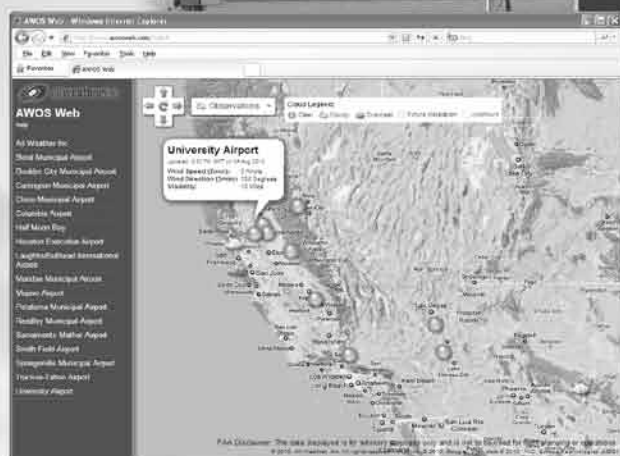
AWOS Web - Windows Internet Explorer

File Edit View Favorites Tools Help

Favorites AWOS Web

AWOS Web

Help

All Weather for:

Doral Municipal Airport

Dodder City Municipal Airport

Carrington Municipal Airport

Chino Municipal Airport

Columbia Airport

Half Moon Bay

Houston Executive Airport

Laughlin/Bullhead International Airport

Madden Municipal Airport

Mason Airport

Pocahontas Municipal Airport

Readley Municipal Airport

Sacramento Mather Airport

South Field Airport

Springfield Municipal Airport

Thomas-Eaton Airport

University Airport

Observations

Cloud Legend:

Clear Cloudy Overcast Vertical Visibility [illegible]

University Airport

Updated: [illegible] 2010

Wind Speed (Knots): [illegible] Knots

Wind Direction (Deg): 150 Degrees

Visibility: 10 Miles

San Jose

Las Vegas

FAA Disclaimer: The data displayed is for advisory purposes only and is not to be used for flight planning or operations

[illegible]